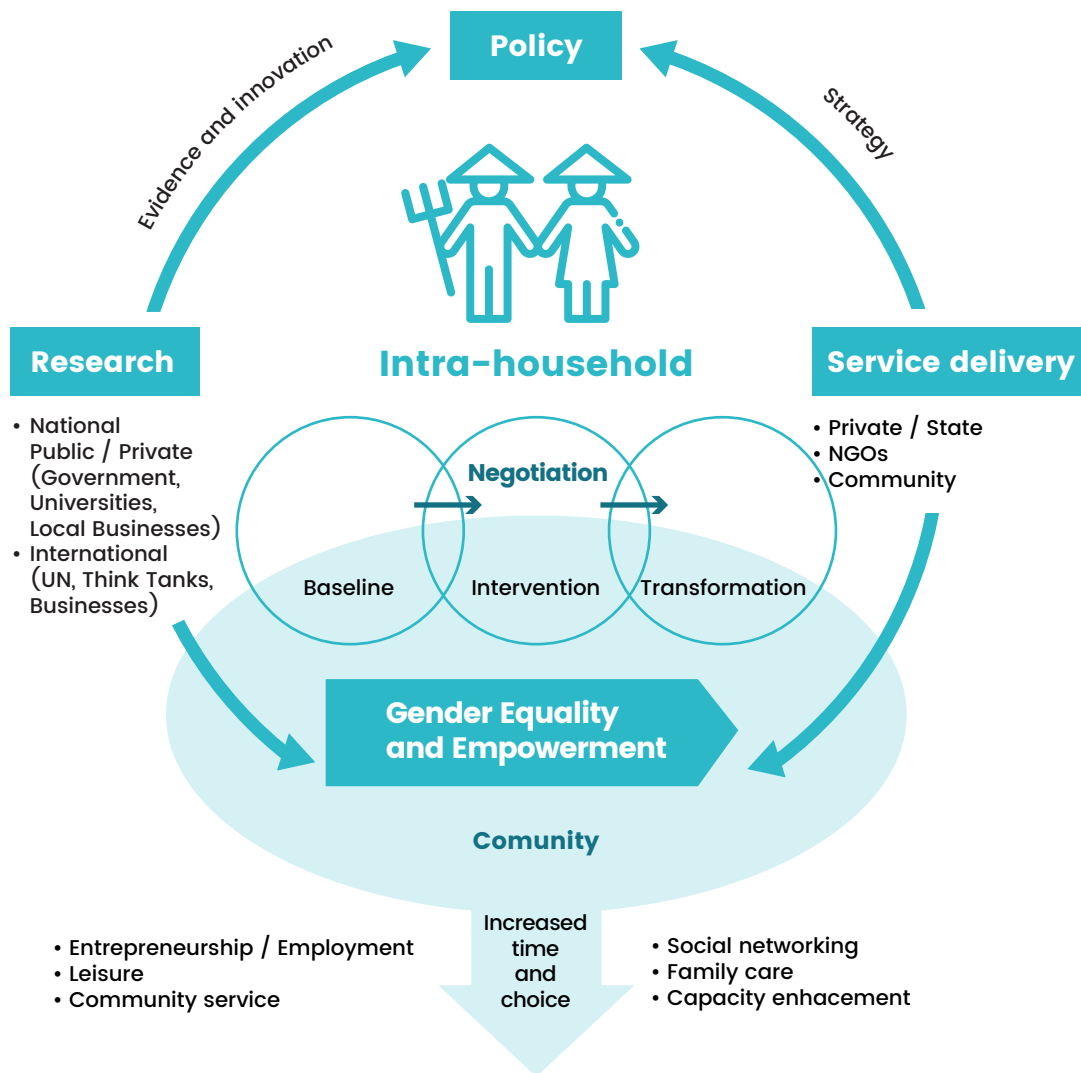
Policy

Evidence and innovation

Strategy

Research

Intra-household

Service delivery

• National Public / Private (Government, Universities, Local Businesses)
• International (UN, Think Tanks, Businesses)

• Private / State
• NGOs
• Community

Negotiation

Baseline

Intervention

Transformation

Gender Equality and Empowerment

Comunity

Increased time and choice

• Entrepreneurship / Employment
• Leisure
• Community service

• Social networking
• Family care
• Capacity enhacement